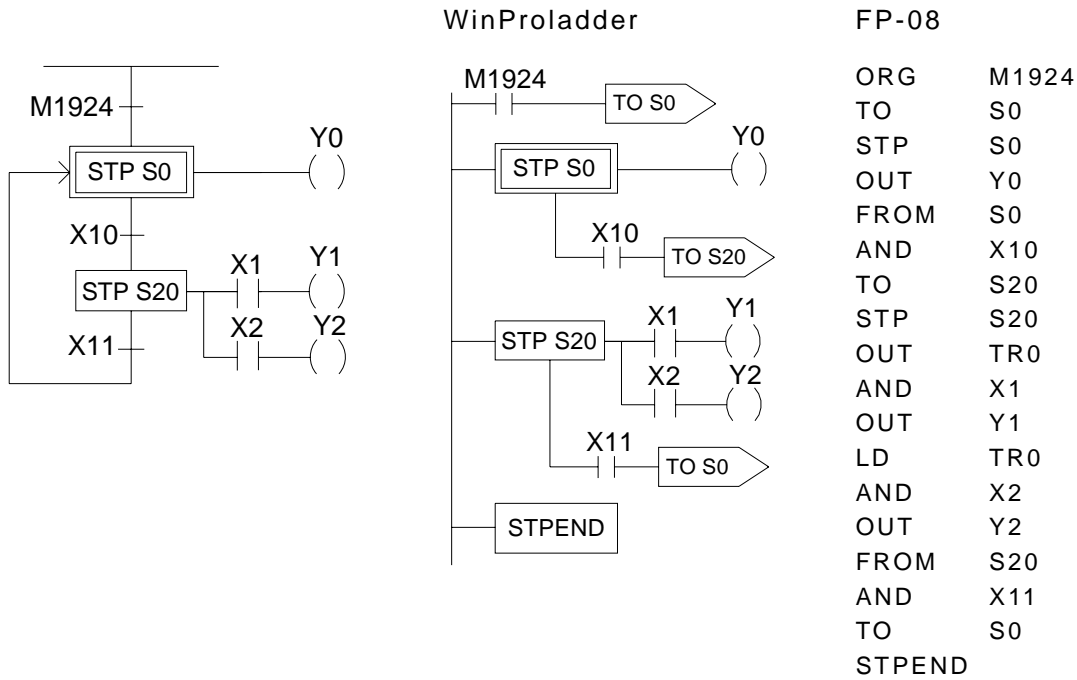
WinProladder

FP-08

M1924
STP S0
Y0
X10
X1
Y1
STP S20
X2
Y2
X11

M1924
TO S0
STP S0
Y0
X10
TO S20
X1
Y1
STP S20
X2
Y2
X11
TO S0
STPEND

| | |
|---|---|
| ORG | M1924 |
| TO | S0 |
| STP | S0 |
| OUT | Y0 |
| FROM | S0 |
| AND | X10 |
| TO | S20 |
| STP | S20 |
| OUT | TR0 |
| AND | X1 |
| OUT | Y1 |
| LD | TR0 |
| AND | X2 |
| OUT | Y2 |
| FROM | S20 |
| AND | X11 |
| TO | S0 |
| STPEND | |